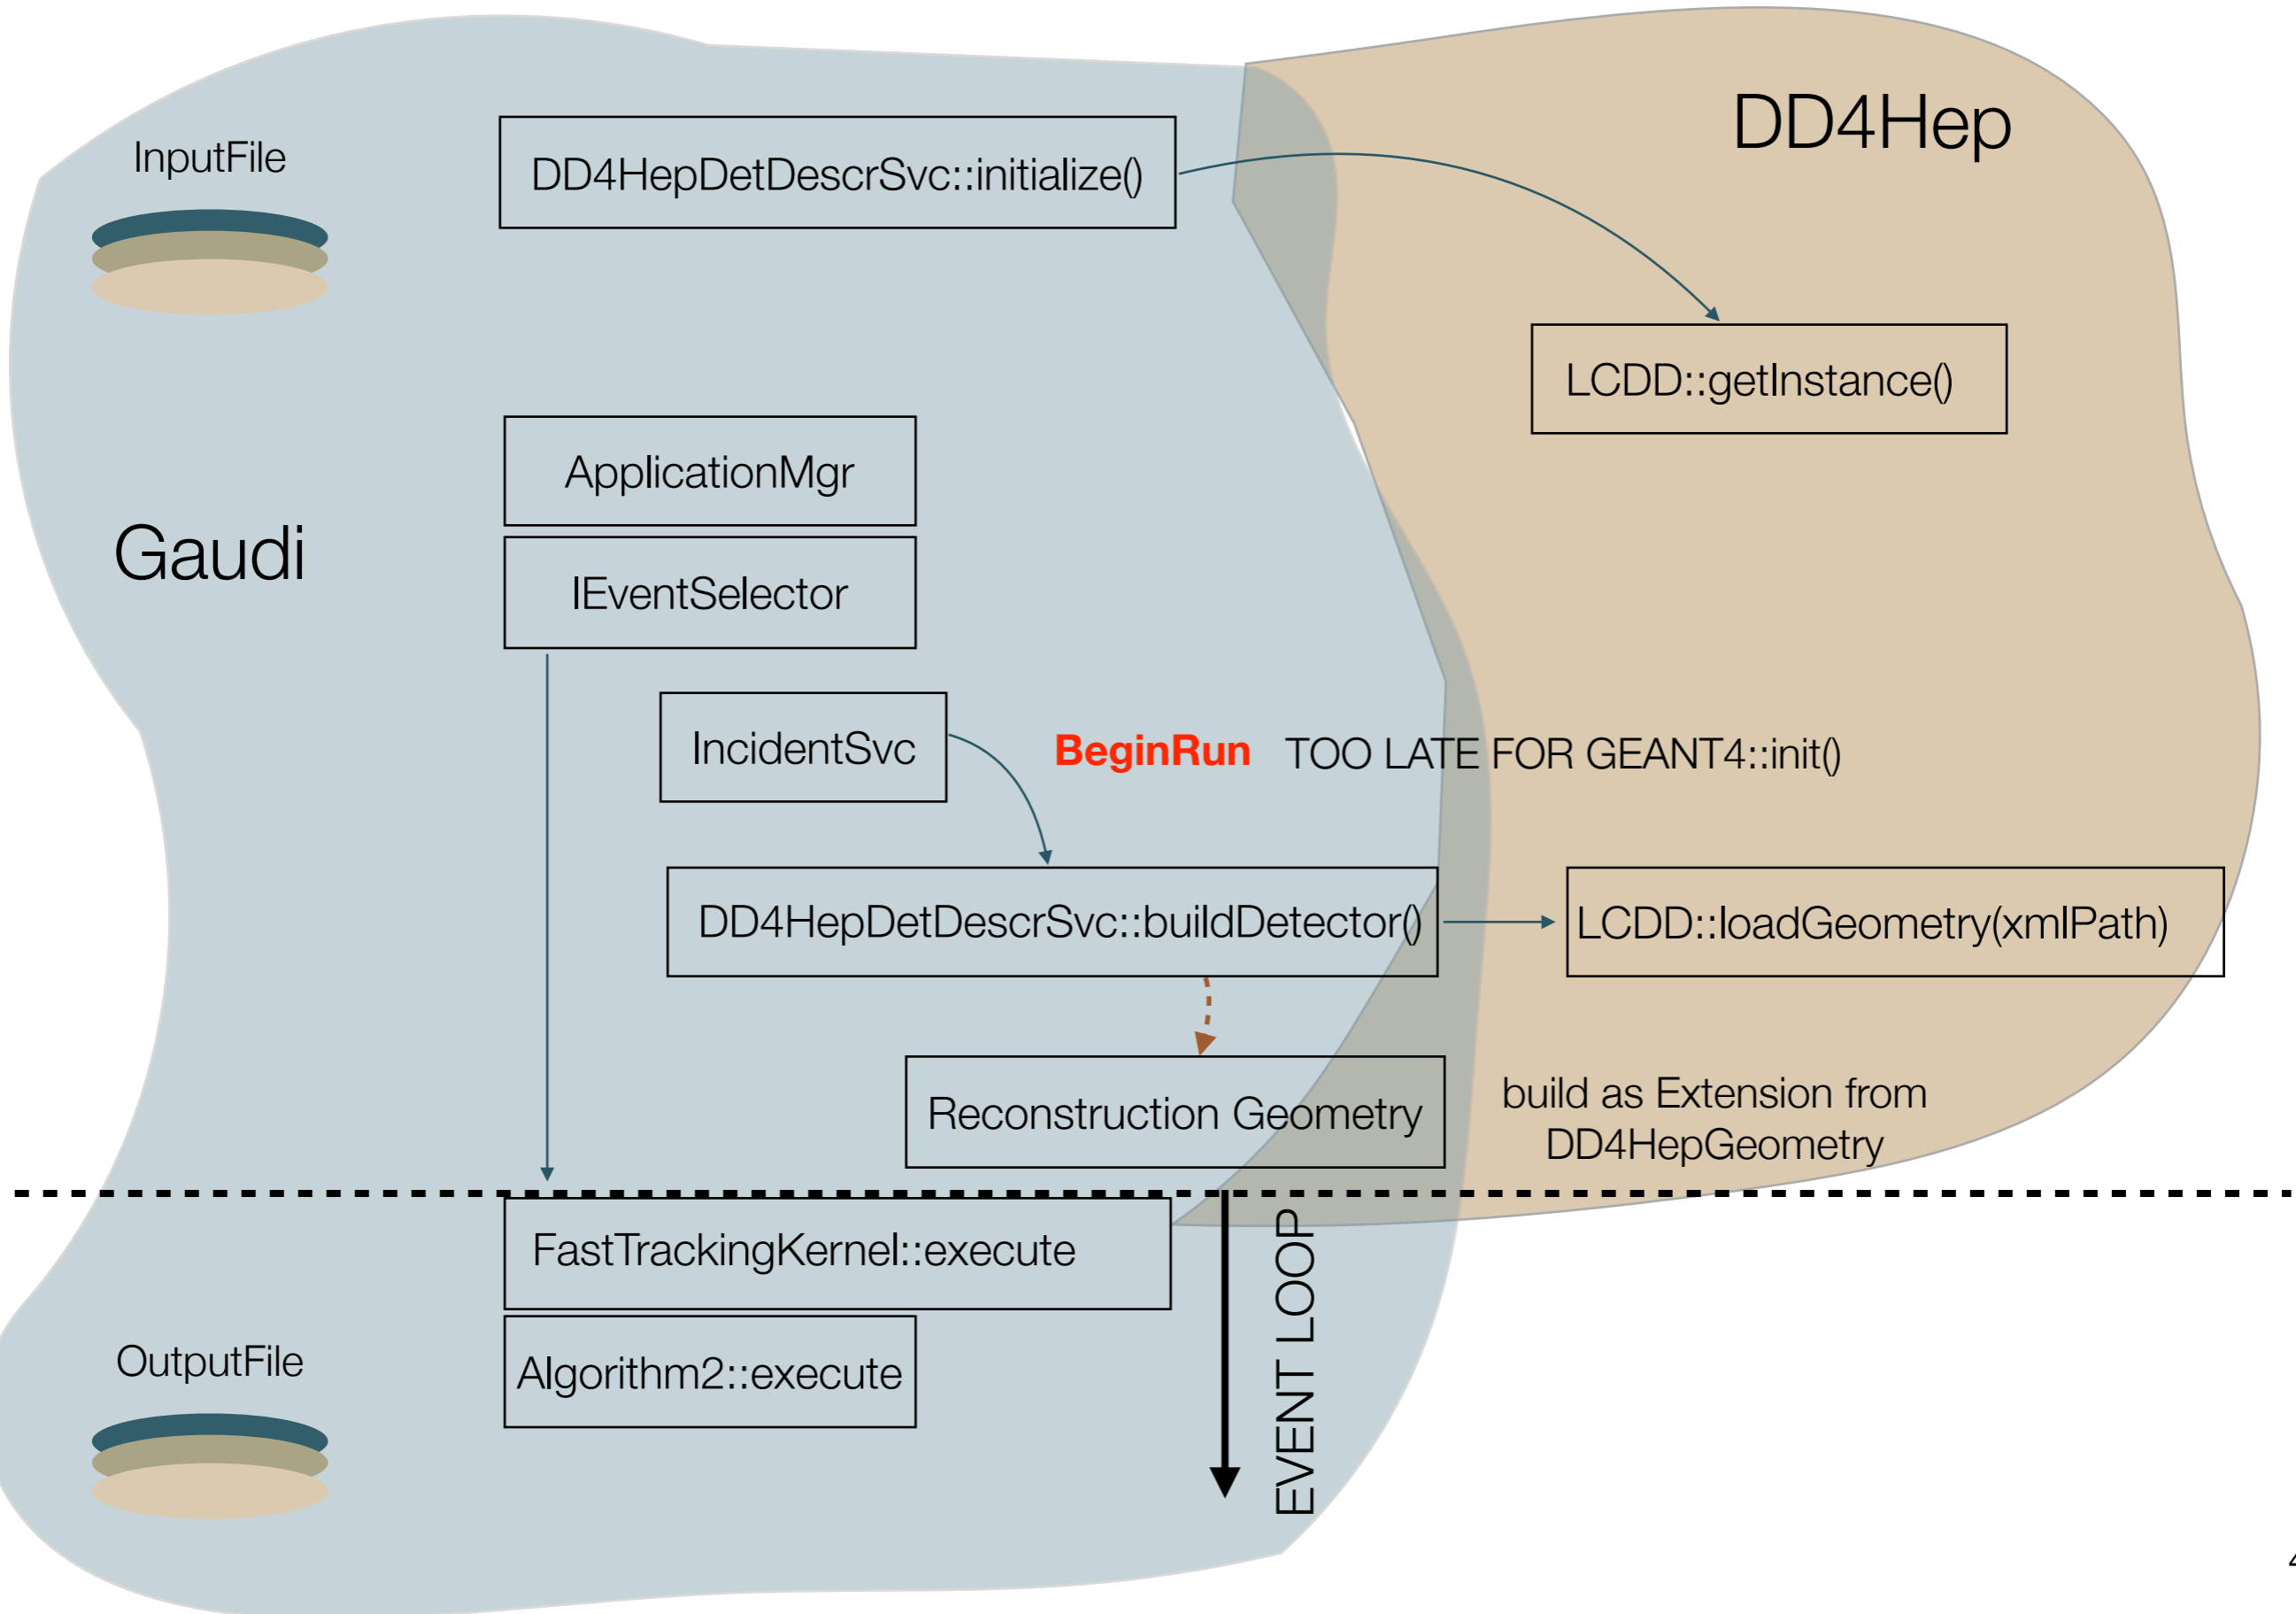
InputFile

DD4HepDetDescrSvc::initialize()

DD4Hep

LCDD::getInstance()

ApplicationMgr

Gaudi

IEventSelector

IncidentSvc

BeginRun TOO LATE FOR GEANT4::init()

DD4HepDetDescrSvc::buildDetector()

LCDD::loadGeometry(xmlPath)

Reconstruction Geometry

build as Extension from DD4HepGeometry

FastTrackingKernel::execute

EVENT LOOP

OutputFile

Algorithm2::execute